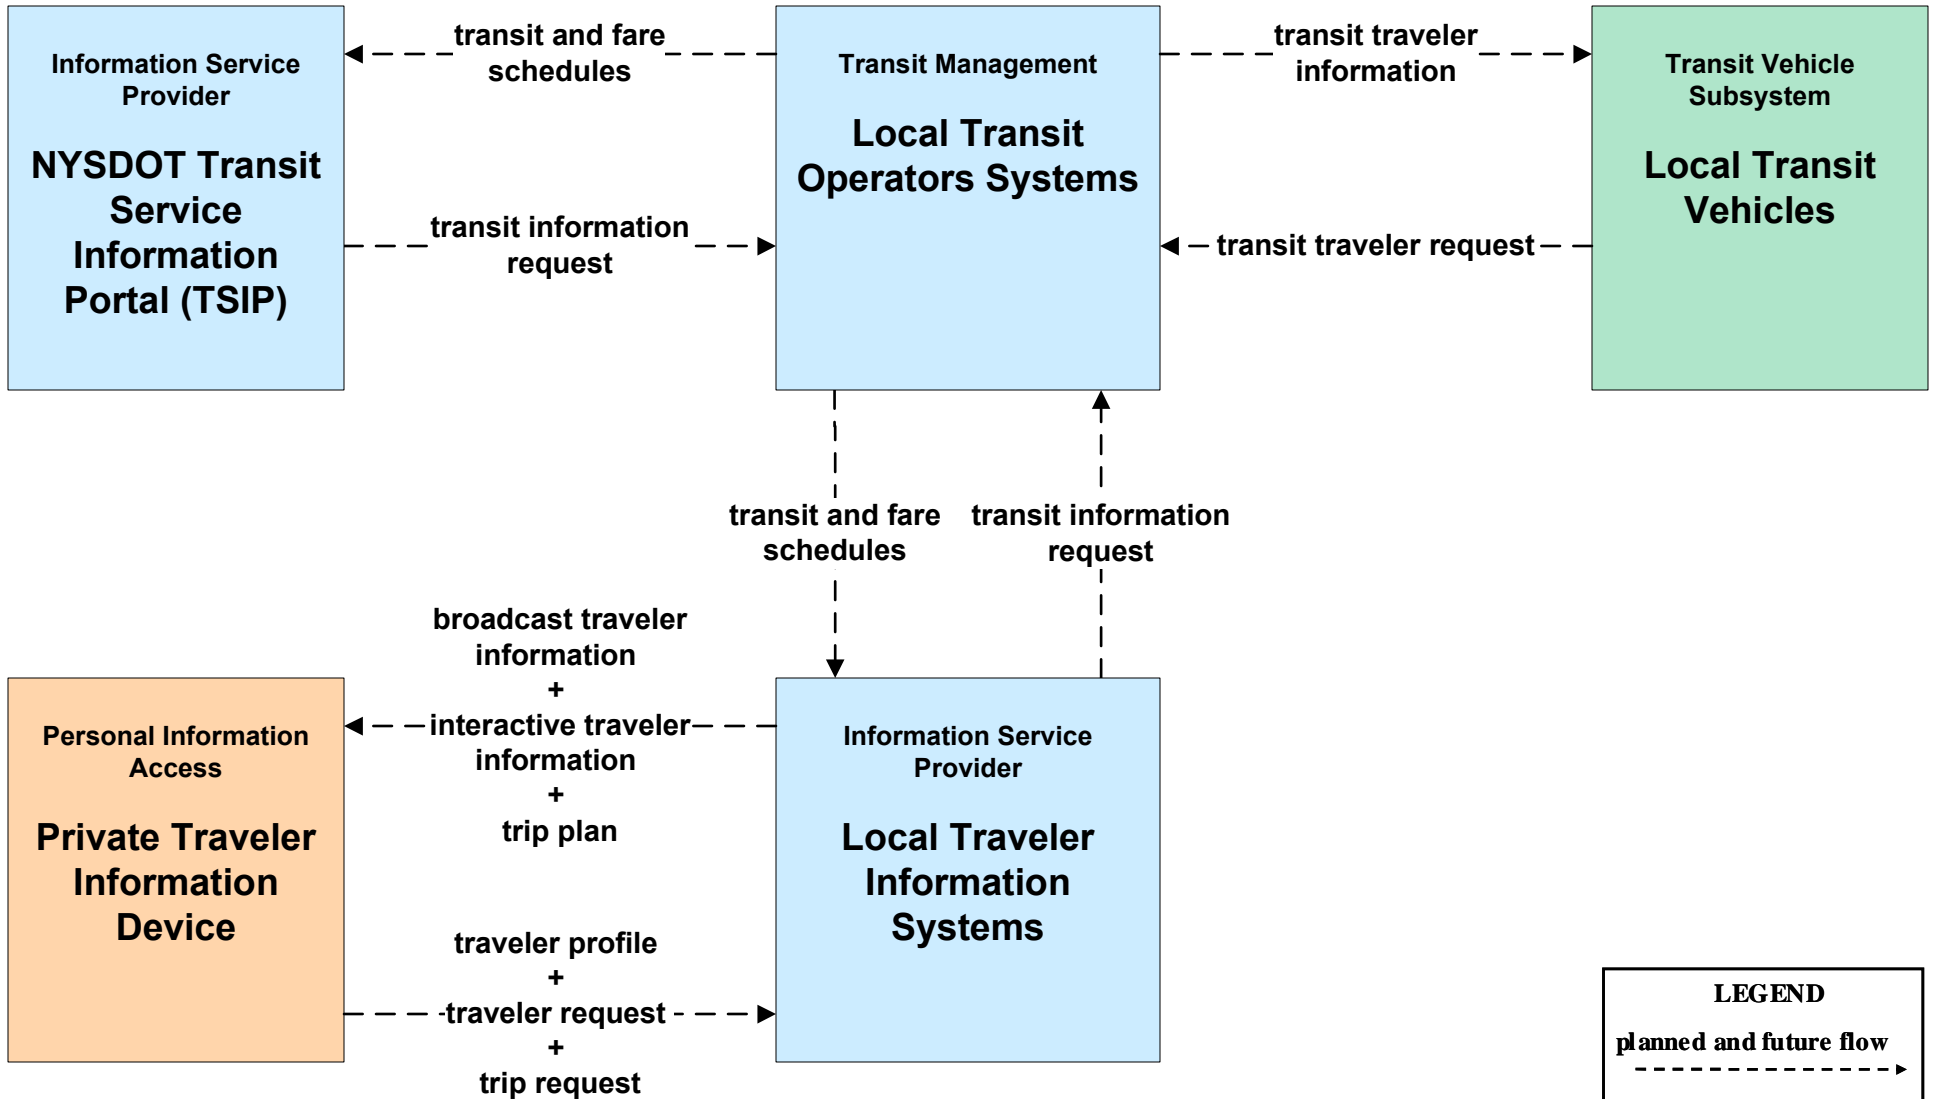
Information Service Provider

NYSDOT Transit Service Information Portal (TSIP)

transit and fare schedules

transit information request

Transit Management

Local Transit Operators Systems

transit traveler information

transit traveler request

Transit Vehicle Subsystem

Local Transit Vehicles

transit and fare schedules

transit information request

broadcast traveler information
+
interactive traveler information
+
trip plan

Personal Information Access

Private Traveler Information Device

Information Service Provider

Local Traveler Information Systems

traveler profile
+
traveler request
+
trip request

LEGEND

planned and future flow